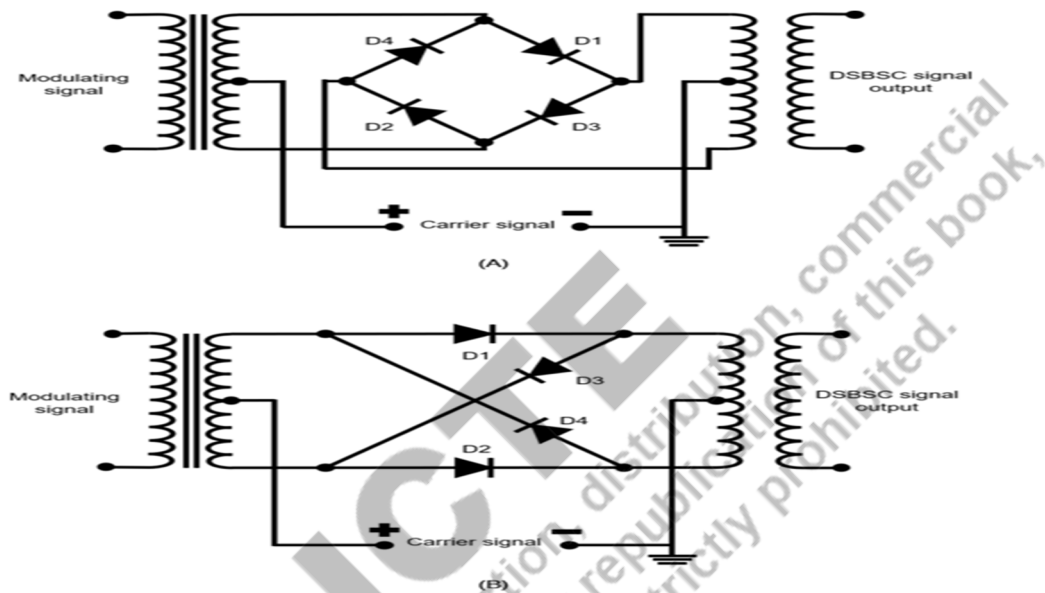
Modulating signal

D4

D1

D2

D3

DSBSC signal output

+ Carrier signal −

(A)

Modulating signal

D1

D3

D4

D2

DSBSC signal output

+ Carrier signal −

(B)

ICTE

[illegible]tion, distribution, commercial republication of this book, strictly prohibited.